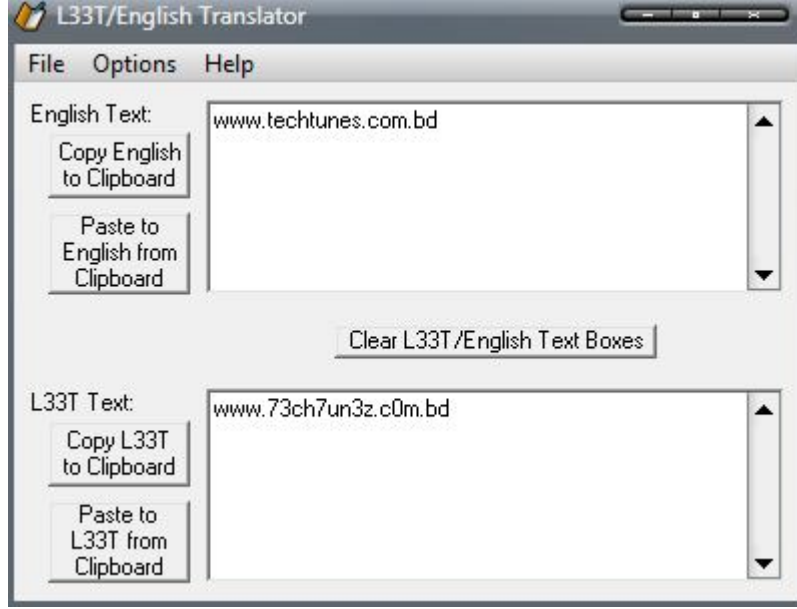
L33T/English Translator

File Options Help

English Text:

Copy English to Clipboard

Paste to English from Clipboard

www.techtunes.com.bd

Clear L33T/English Text Boxes

L33T Text:

Copy L33T to Clipboard

Paste to L33T from Clipboard

www.73ch7un3z.c0m.bd